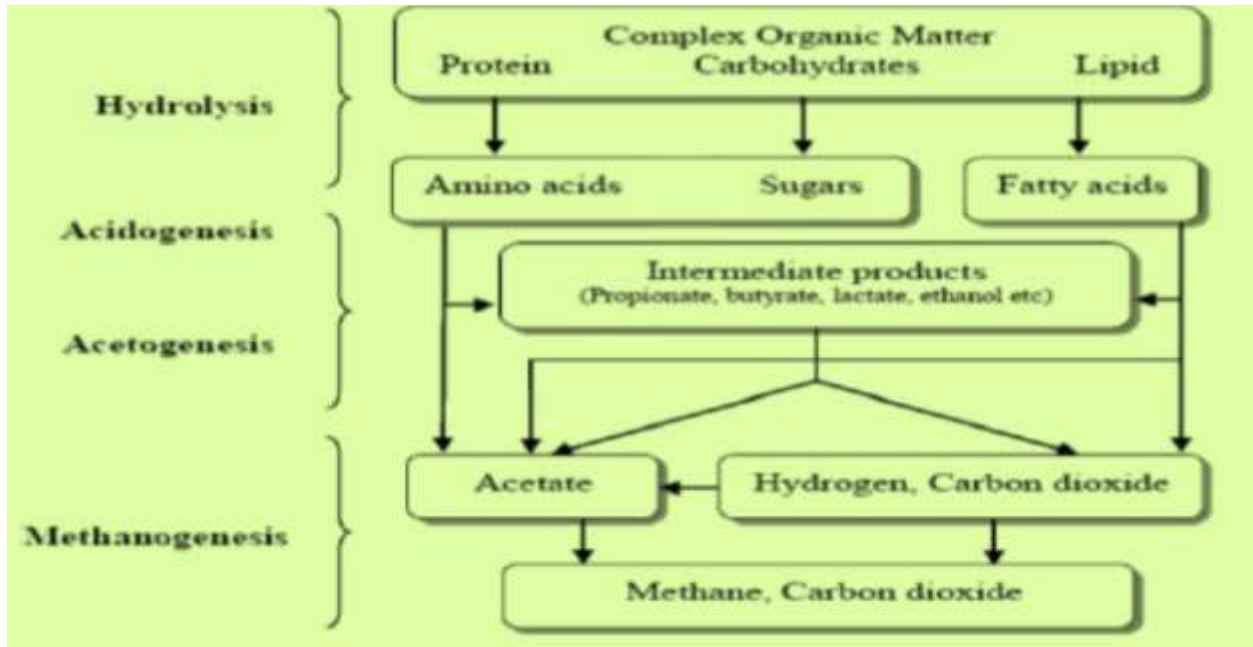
Hydrolysis

Complex Organic Matter
Protein Carbohydrates Lipid

Amino acids Sugars

Fatty acids

Acidogenesis

Intermediate products
(Propionate, butyrate, lactate, ethanol etc)

Acetogenesis

Acetate

Hydrogen, Carbon dioxide

Methanogenesis

Methane, Carbon dioxide